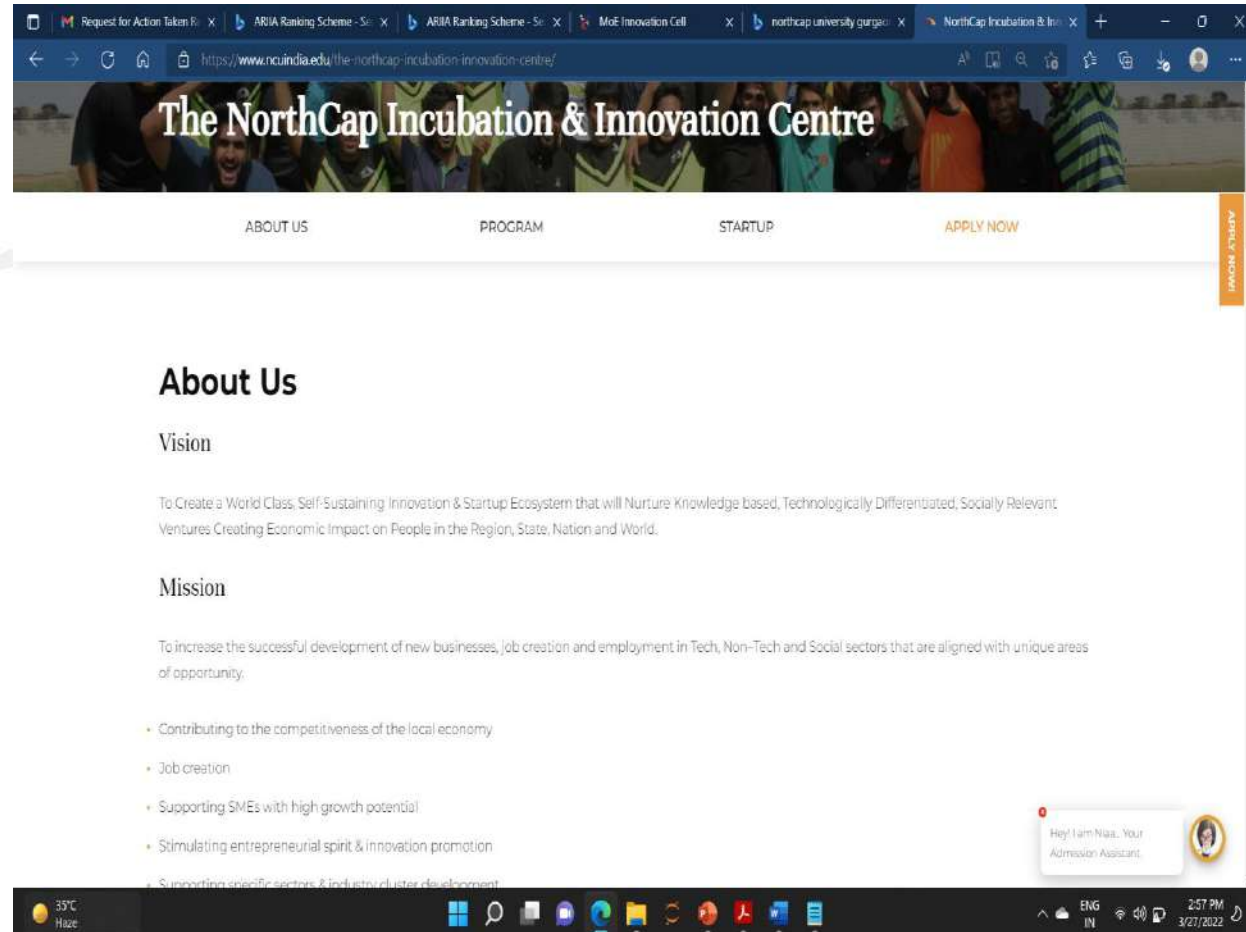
Request for Action Taken R | ARIIA Ranking Scheme - Se | ARIIA Ranking Scheme - Se | MoE Innovation Cell | northcap university gurgao | NorthCap Incubation & In +

https://www.ncuindia.edu/the-northcap-incubation-innovation-centre/

The NorthCap Incubation & Innovation Centre

ABOUT US PROGRAM STARTUP APPLY NOW

APPLY NOW

About Us

Vision

To Create a World Class, Self-Sustaining Innovation & Startup Ecosystem that will Nurture Knowledge based, Technologically Differentiated, Socially Relevant Ventures Creating Economic Impact on People in the Region, State, Nation and World.

Mission

To increase the successful development of new businesses, job creation and employment in Tech, Non-Tech and Social sectors that are aligned with unique areas of opportunity.

- Contributing to the competitiveness of the local economy
- Job creation
- Supporting SMEs with high growth potential
- Stimulating entrepreneurial spirit & innovation promotion
- Supporting specific sectors & industry cluster development

Hey! I am Niaa.. Your Admission Assistant

35°C Haze

ENG IN 2:57 PM 3/27/2022